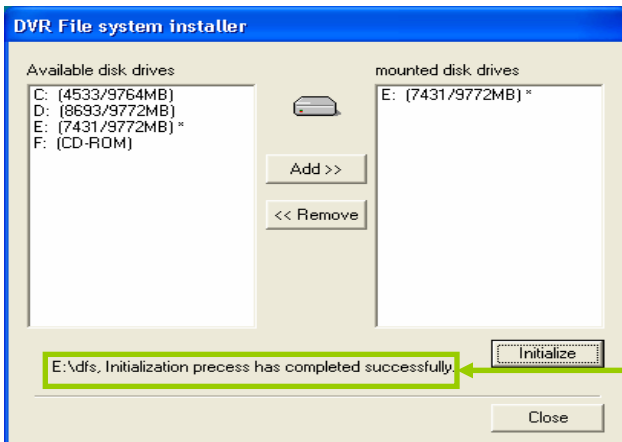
DVR File system installer

Available disk drives

C: (4533/9764MB)
D: (8693/9772MB)
E: (7431/9772MB) *
F: (CD-ROM)

Add >>

<< Remove

mounted disk drives

E: (7431/9772MB) *

Initialize

E:\dfs, Initialization precess has completed successfully.

Close